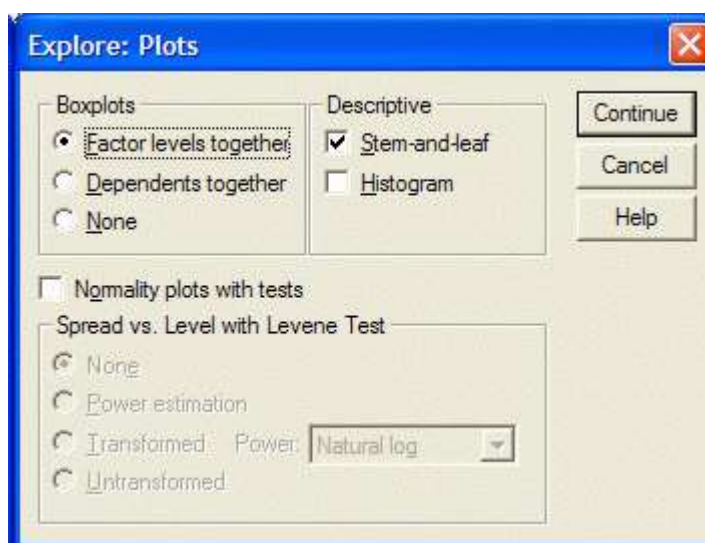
Explore: Plots

Boxplots
Factor levels together
Dependents together
None

Descriptive
Stem-and-leaf
Histogram

Continue
Cancel
Help

Normality plots with tests

Spread vs. Level with Levene Test
None
Power estimation
Transformed Power: Natural log
Untransformed